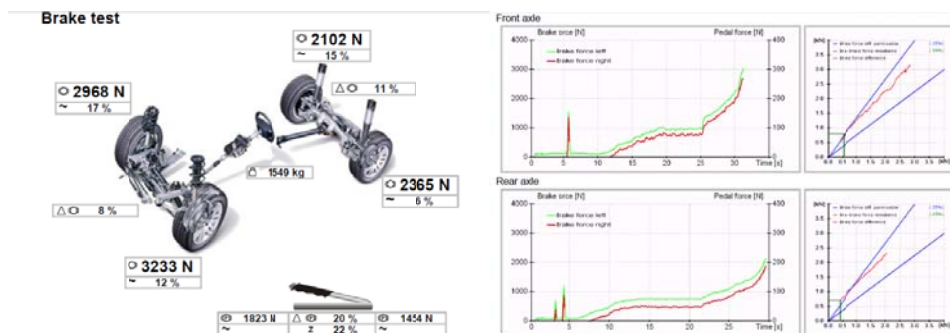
Brake test

2102 N
~ 15 %

11 %

2968 N
~ 17 %

1549 kg

2365 N
~ 6 %

8 %

3233 N
~ 12 %

1823 N
~

20 %
z 22 %

1454 N
~

Front axle

Brake orce [N]

Pedal force [N]

Brake force left
Brake force right

4000
3000
2000
1000
0

400
300
200
100

0 5 10 15 20 25 30 Time [s]

Rear axle

Brake orce [N]

Pedal force [N]

Brake force left
Brake force right

4000
3000
2000
1000
0

400
300
200
100

0 5 10 15 20 25 Time [s]